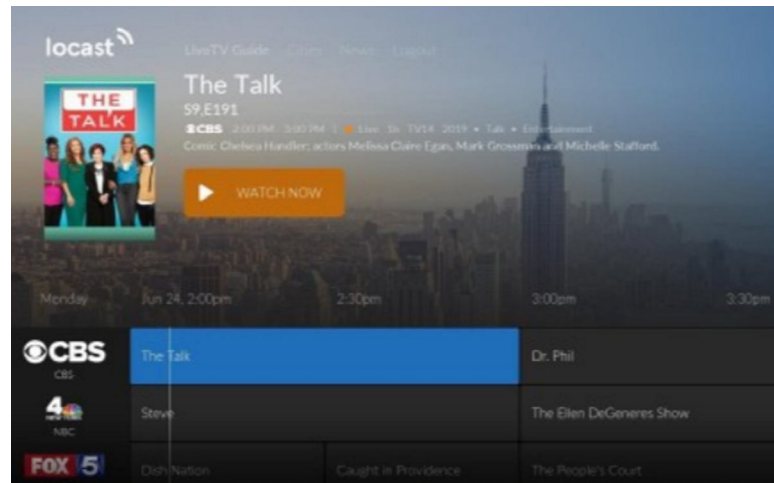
locast

LiveTV Guide Cities News Logout

THE TALK

The Talk

S9,E191

CBS 2:00 PM - 3:00 PM | Live 1h TV14 2019 • Talk • Entertainment

Comic Chelsea Handler; actors Melissa Claire Egan, Mark Grossman and Michelle Stafford.

WATCH NOW

Monday Jun 24, 2:00pm 2:30pm 3:00pm 3:30pm

CBS
CBS

The Talk

Dr. Phil

4
NBC

Steve

The Ellen DeGeneres Show

FOX 5

Dish Nation

Caught in Providence

The People's Court